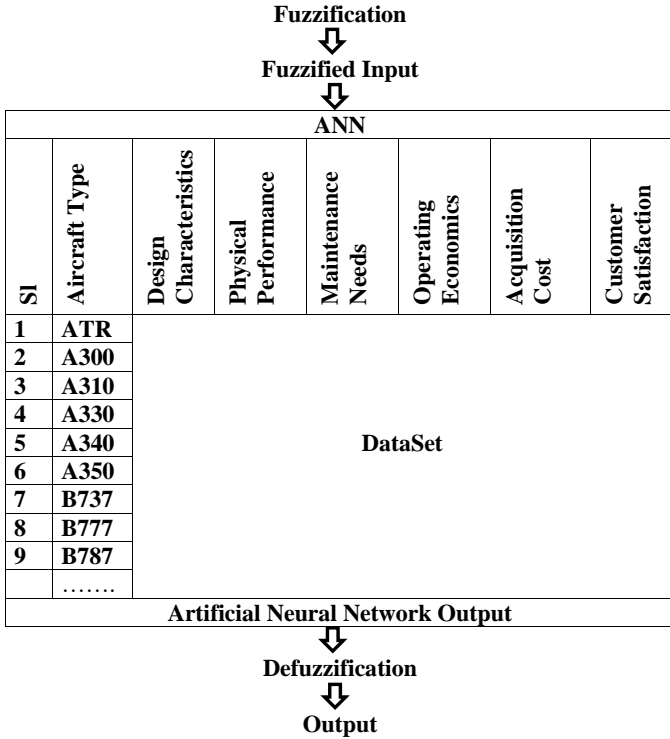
Fuzzification

Fuzzified Input

| ANN | | | | | | | |
|---|---|---|---|---|---|---|---|
| Sl | Aircraft Type | Design Characteristics | Physical Performance | Maintenance Needs | Operating Economics | Acquisition Cost | Customer Satisfaction |
| 1 | ATR | | | | | | |
| 2 | A300 | | | | | | |
| 3 | A310 | | | | | | |
| 4 | A330 | | | | | | |
| 5 | A340 | | | DataSet | | | |
| 6 | A350 | | | | | | |
| 7 | B737 | | | | | | |
| 8 | B777 | | | | | | |
| 9 | B787 | | | | | | |
| | ……. | | | | | | |
| Artificial Neural Network Output | | | | | | | |

Defuzzification

Output